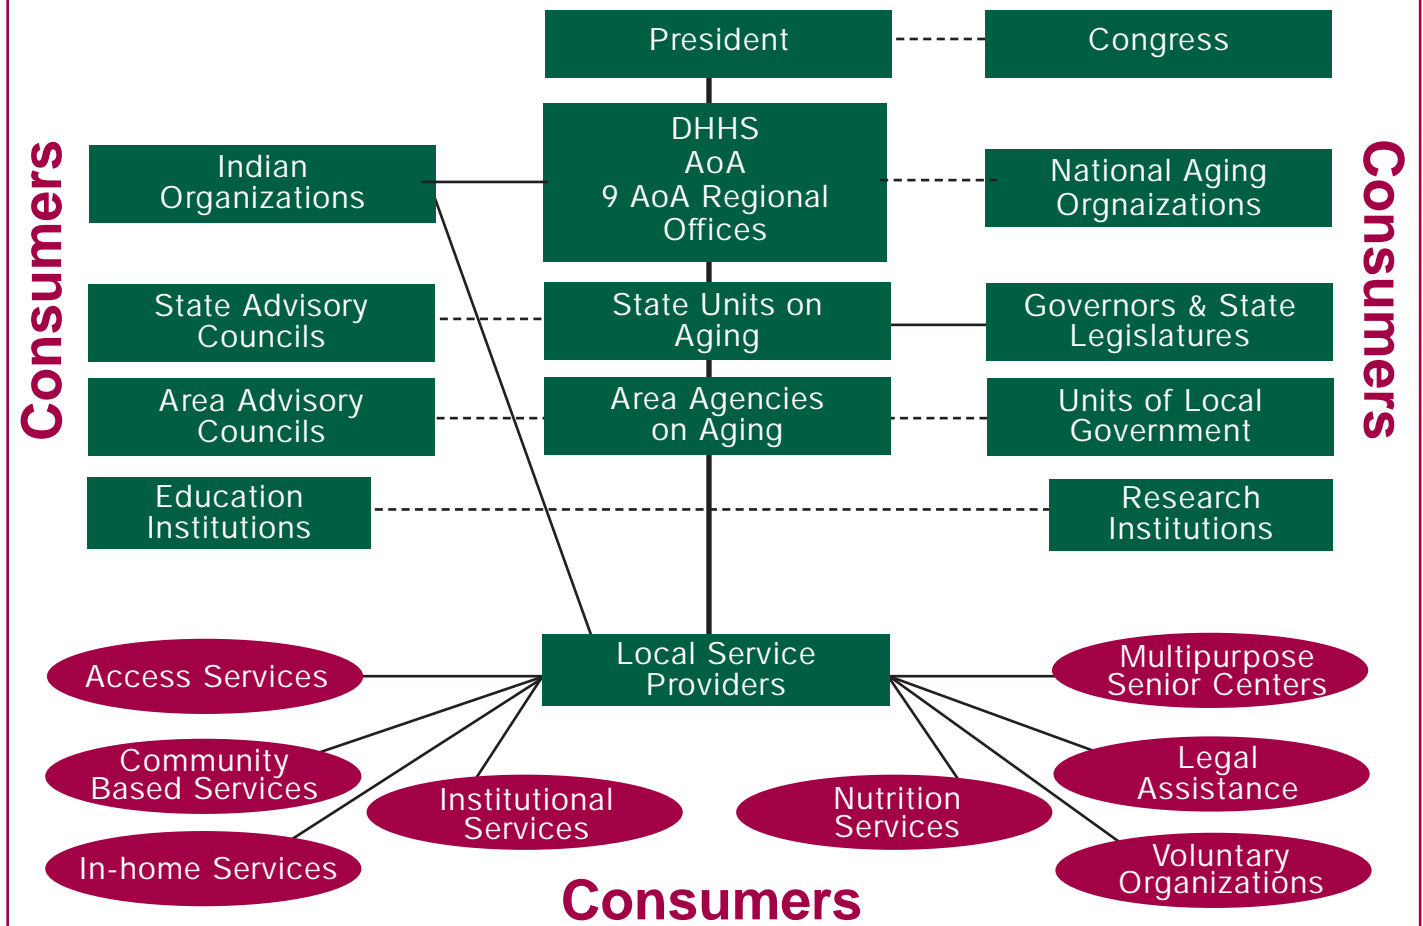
Consumers

President

Congress

Indian Organizations

DHHS
AoA
9 AoA Regional Offices

National Aging Orgnaizations

Consumers

State Advisory Councils

State Units on Aging

Governors & State Legislatures

Area Advisory Councils

Area Agencies on Aging

Units of Local Government

Education Institutions

Research Institutions

Local Service Providers

Access Services

Multipurpose Senior Centers

Community Based Services

Legal Assistance

Institutional Services

Nutrition Services

In-home Services

Voluntary Organizations

Consumers